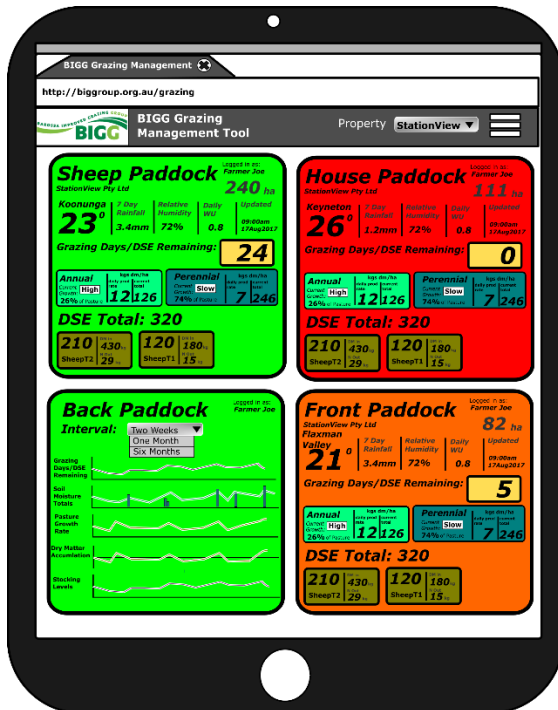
BIGG Grazing Management

http://biggroup.org.au/grazing

BIGG

BIGG Grazing Management Tool

Property StationView

Sheep Paddock
Logged in as: Farmer Joe
StationView Pty Ltd
240 ha

Koonunga
$23^0$
7 Day Rainfall 3.4mm
Relative Humidity 72%
Daily WU 0.8
Updated 09:00am 17Aug2017

Grazing Days/DSE Remaining: 24

Annual
Current Growth: High
26% of Paddock
kgs dm/ha
daily prod 12
current total 126

Perennial
Current Growth: Slow
74% of Paddock
kgs dm/ha
daily prod 7
current total 246

DSE Total: 320

210 430 29 SheepT2
120 180 15 SheepT1

House Paddock
Logged in as: Farmer Joe
StationView Pty Ltd
111 ha

Keyneton
$26^0$
7 Day Rainfall 1.2mm
Relative Humidity 42%
Daily WU 0.8
Updated 09:00am 17Aug2017

Grazing Days/DSE Remaining: 0

Annual
Current Growth: High
26% of Paddock
kgs dm/ha
12 126

Perennial
Current Growth: Slow
74% of Paddock
kgs dm/ha
7 246

DSE Total: 320

210 430 29 SheepT2
120 180 15 SheepT1

Back Paddock
Logged in as: Farmer Joe
Interval: Two Weeks
One Month
Six Months

Grazing Days/DSE Remaining
Soil Moisture Totals
Pasture Growth Rate
Dry Matter Accumulation
Stocking Levels

Front Paddock
Logged in as: Farmer Joe
StationView Pty Ltd
82 ha

Flaxman Valley
$21^0$
7 Day Rainfall 3.4mm
Relative Humidity 72%
Daily WU 0.8
Updated 09:00am 17Aug2017

Grazing Days/DSE Remaining: 5

Annual
Current Growth: High
26% of Paddock
kgs dm/ha
12 126

Perennial
Current Growth: Slow
74% of Paddock
kgs dm/ha
7 246

DSE Total: 320

210 430 29 SheepT2
120 180 15 SheepT1